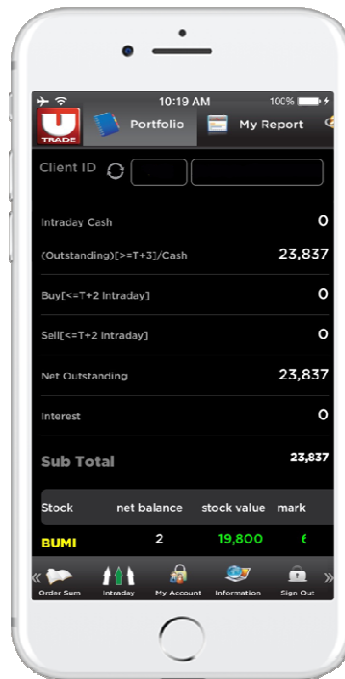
10:19 AM
100%
U
TRADE
Portfolio
My Report
Client ID
Intraday Cash
0
(Outstanding)[>=T+3]/Cash
23,837
Buy[<=T+2 Intraday]
0
Sell[<=T+2 Intraday]
0
Net Outstanding
23,837
Interest
0
Sub Total
23,837

| Stock | net balance | stock value | mark |
|---|---|---|---|
| BUMI | 2 | 19,800 | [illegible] |

«
Order Sum
Intraday
My Account
Information
Sign Out
»